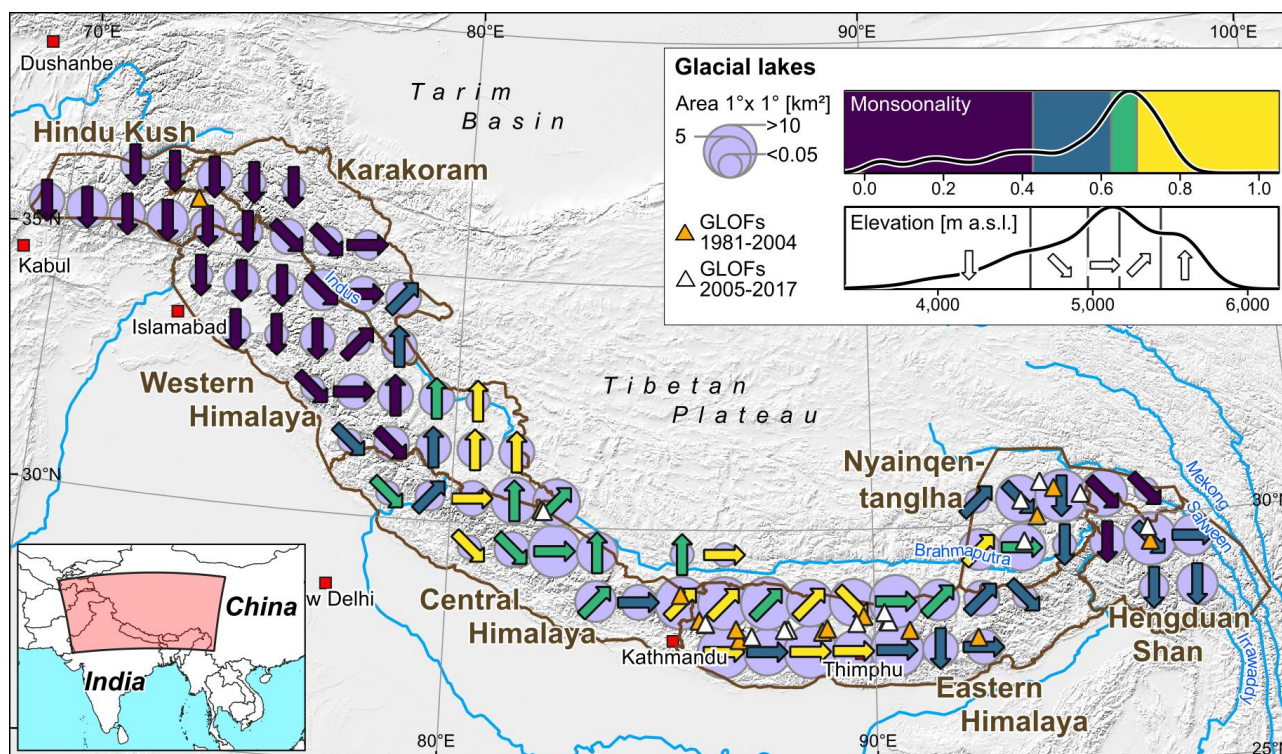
70°E
80°E
90°E
100°E
Dushanbe
Tarim Basin
Hindu Kush
Karakoram
35°N
Kabul
Indus
Islamabad
Western Himalaya
Tibetan Plateau
30°N
Nyainqentanglha
30°N
Mekong
Salween
Brahmaputra
w Delhi
Central Himalaya
Kathmandu
Thimphu
Eastern Himalaya
Hengduan Shan
Irrawaddy
China
India
80°E
90°E
25°

Glacial lakes
Area 1°x 1° [km²]
5
>10
<0.05
Monsoonality
0.0
0.2
0.4
0.6
0.8
1.0
GLOFs 1981-2004
GLOFs 2005-2017
Elevation [m a.s.l.]
4,000
5,000
6,000